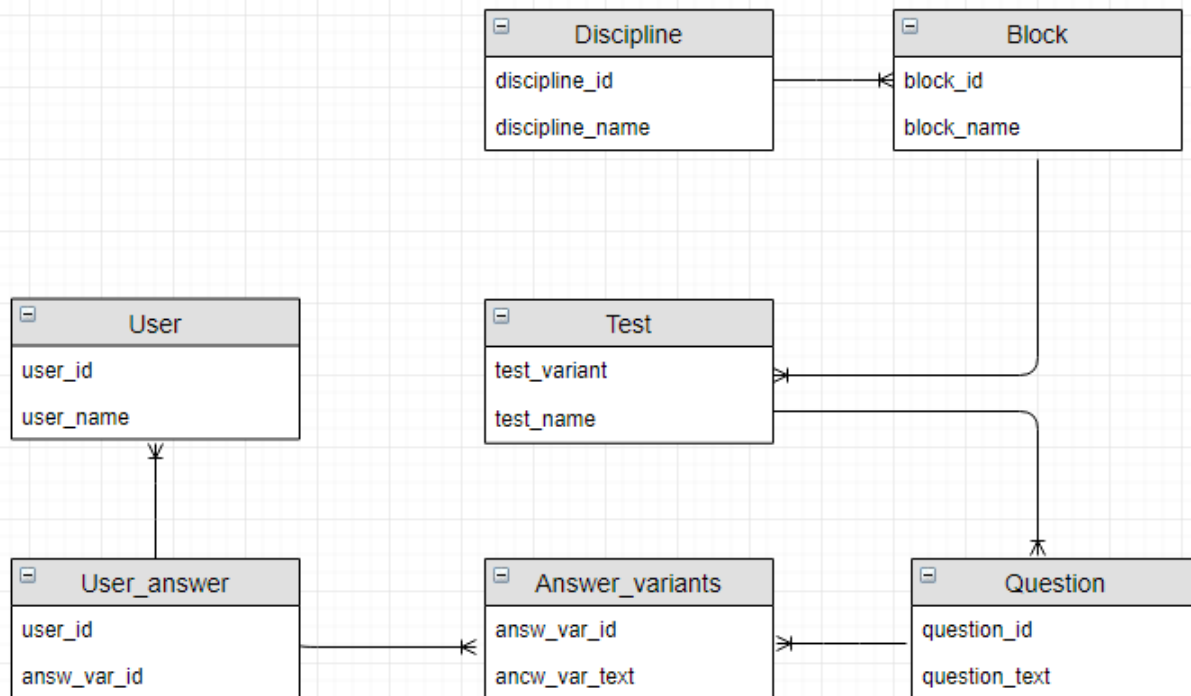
Discipline
discipline_id
discipline_name

Block
block_id
block_name

User
user_id
user_name

Test
test_variant
test_name

User_answer
user_id
answ_var_id

Answer_variants
answ_var_id
ancw_var_text

Question
question_id
question_text